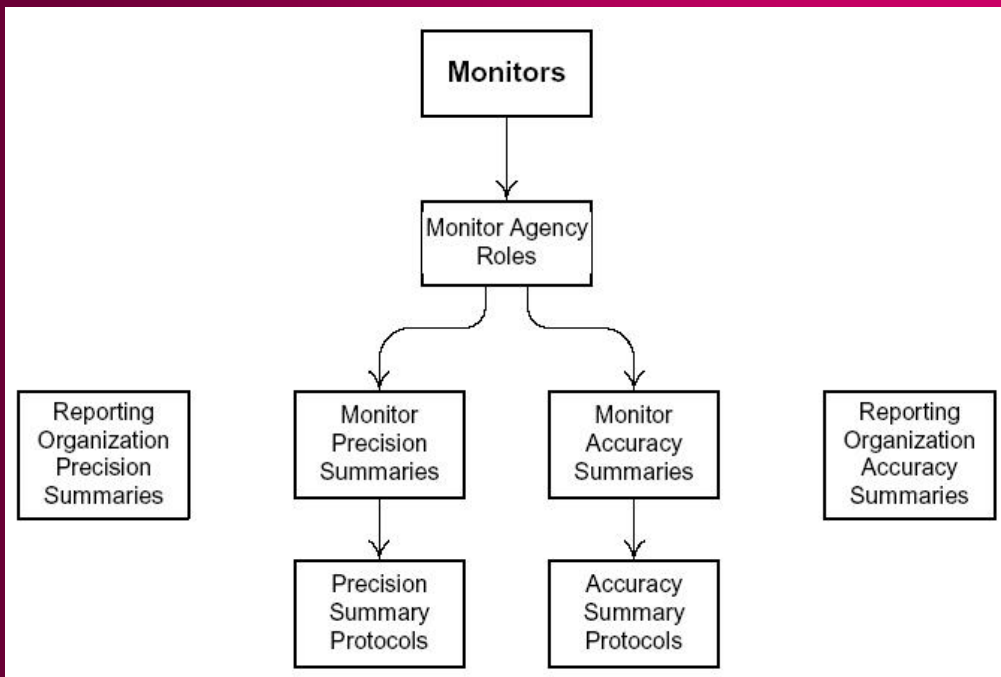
Monitors

Monitor Agency Roles

Reporting Organization Precision Summaries

Monitor Precision Summaries

Monitor Accuracy Summaries

Reporting Organization Accuracy Summaries

Precision Summary Protocols

Accuracy Summary Protocols